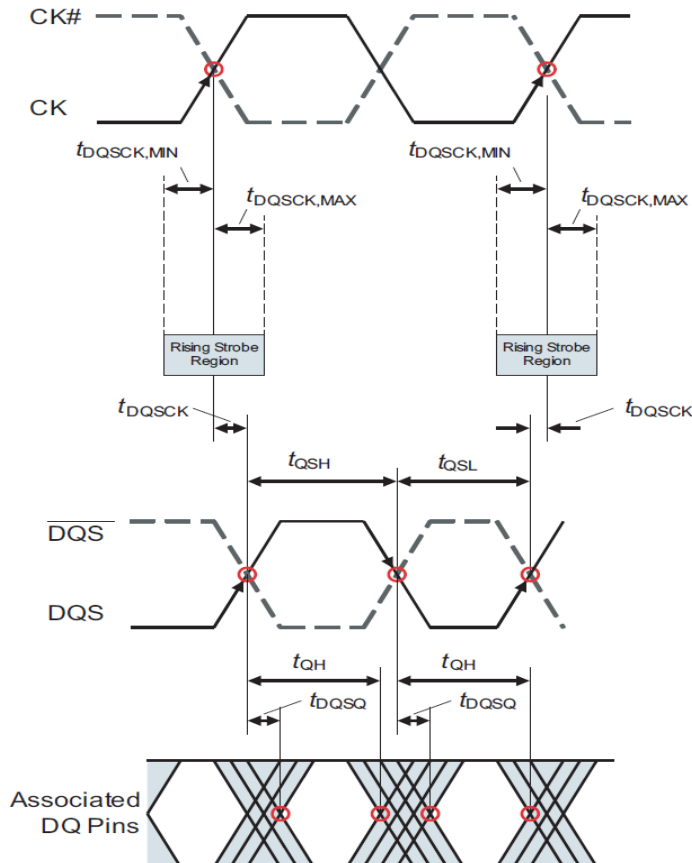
CK#

CK

$t_{DQSCK,MIN}$

$t_{DQSCK,MAX}$

$t_{DQSCK,MIN}$

$t_{DQSCK,MAX}$

Rising Strobe Region

Rising Strobe Region

$t_{DQSCK}$

$t_{DQSCK}$

$t_{QSH}$

$t_{QSL}$

$\overline{DQS}$

DQS

$t_{QH}$

$t_{QH}$

$t_{DQSQ}$

$t_{DQSQ}$

Associated DQ Pins